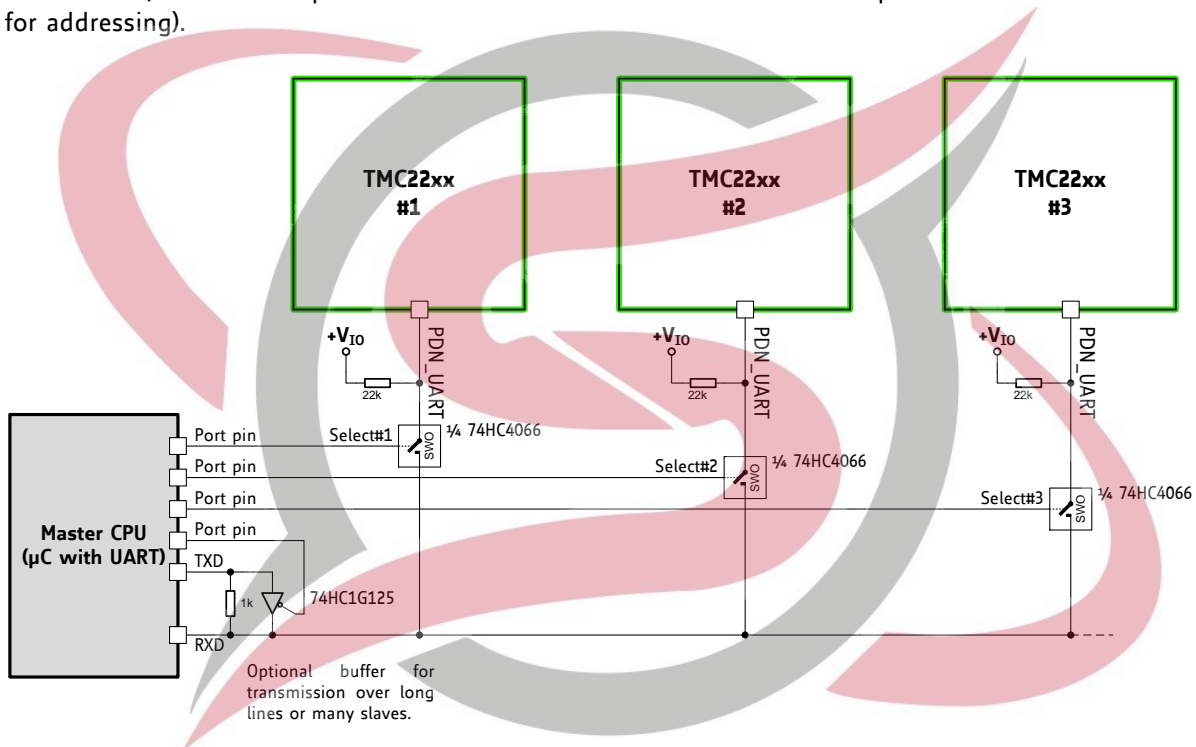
for addressing).

TMC22xx
#1

TMC22xx
#2

TMC22xx
#3

$+V_{IO}$

PDN_UART

22k

$+V_{IO}$

PDN_UART

22k

$+V_{IO}$

PDN_UART

22k

Select#1

¼ 74HC4066

OMS

Select#2

¼ 74HC4066

OMS

Select#3

¼ 74HC4066

OMS

Master CPU
(µC with UART)

Port pin

Port pin

Port pin

Port pin

TXD

1k

74HC1G125

RXD

Optional buffer for transmission over long lines or many slaves.